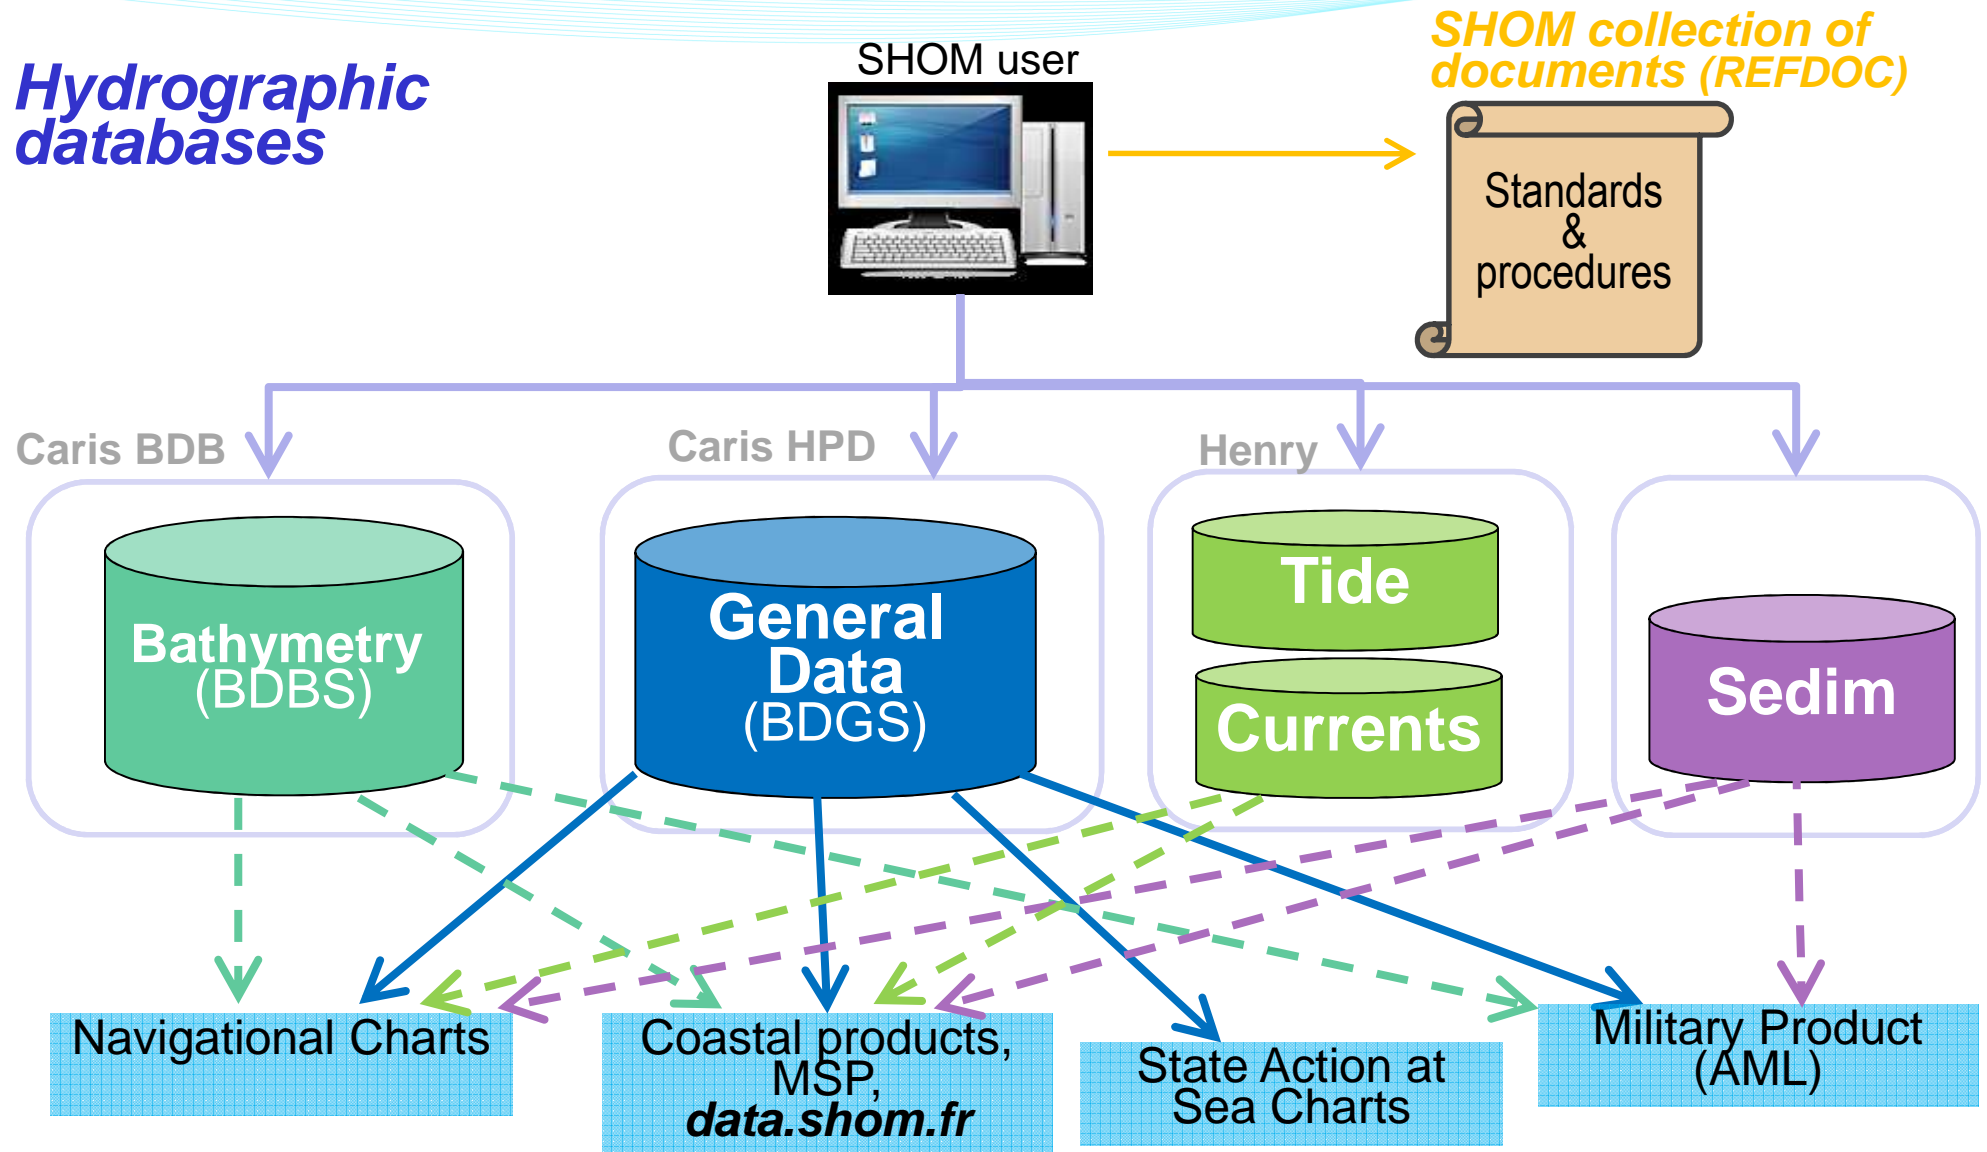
Hydrographic databases

SHOM user

SHOM collection of documents (REFDOC)

Standards & procedures

Caris BDB

Caris HPD

Henry

Bathymetry (BDBS)

General Data (BDGS)

Tide

Currents

Sedim

Navigational Charts

Coastal products, MSP, data.shom.fr

State Action at Sea Charts

Military Product (AML)